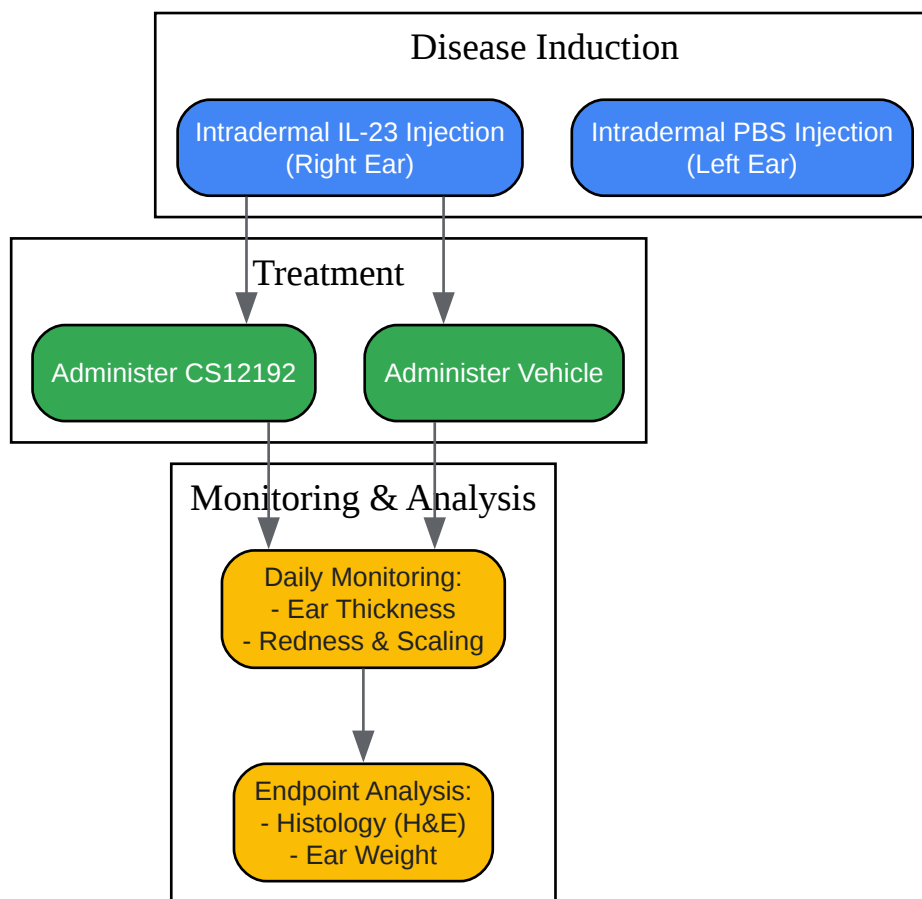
Disease Induction

Intradermal IL-23 Injection (Right Ear)

Intradermal PBS Injection (Left Ear)

Treatment

Administer CS12192

Administer Vehicle

Monitoring & Analysis

Daily Monitoring:
- Ear Thickness
- Redness & Scaling

Endpoint Analysis:
- Histology (H&E)
- Ear Weight